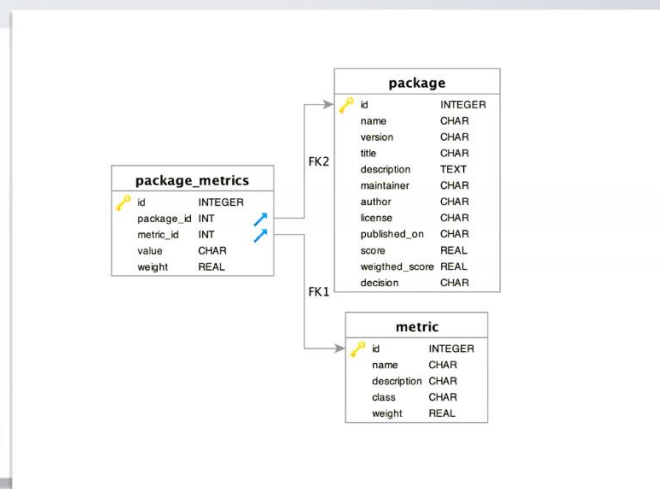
package

| id | INTEGER |
|---|---|
| name | CHAR |
| version | CHAR |
| title | CHAR |
| description | TEXT |
| maintainer | CHAR |
| author | CHAR |
| license | CHAR |
| published_on | CHAR |
| score | REAL |
| weigthed_score | REAL |
| decision | CHAR |

FK2

package_metrics

| id | INTEGER |
|---|---|
| package_id | INT |
| metric_id | INT |
| value | CHAR |
| weight | REAL |

FK1

metric

| id | INTEGER |
|---|---|
| name | CHAR |
| description | CHAR |
| class | CHAR |
| weight | REAL |